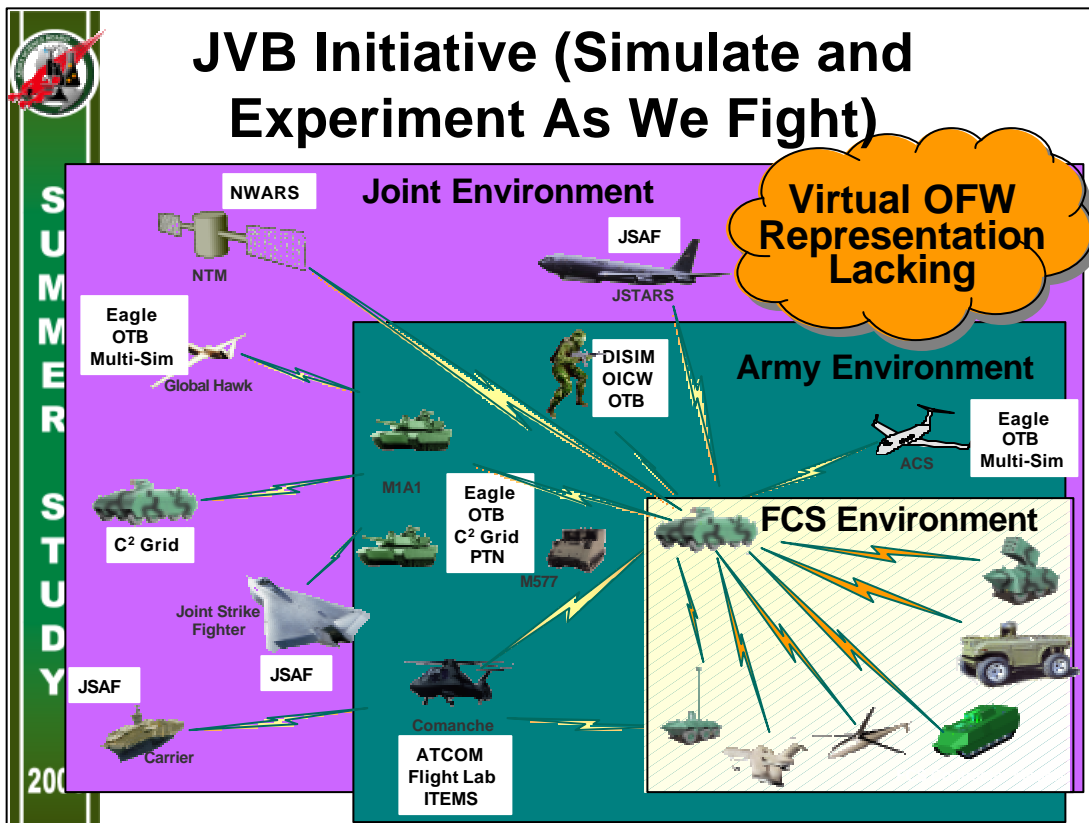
JVB Initiative (Simulate and Experiment As We Fight)

SUMMER STUDY 200

Virtual OFW Representation Lacking

Joint Environment

NWARS

NTM

JSAF

JSTARS

Eagle OTB Multi-Sim

Global Hawk

Army Environment

DISIM OICW OTB

Eagle OTB Multi-Sim

ACS

M1A1

$C^2$ Grid

Eagle OTB $C^2$ Grid PTN

M577

FCS Environment

Joint Strike Fighter

JSAF

JSAF

Comanche

Carrier

ATCOM Flight Lab ITEMS